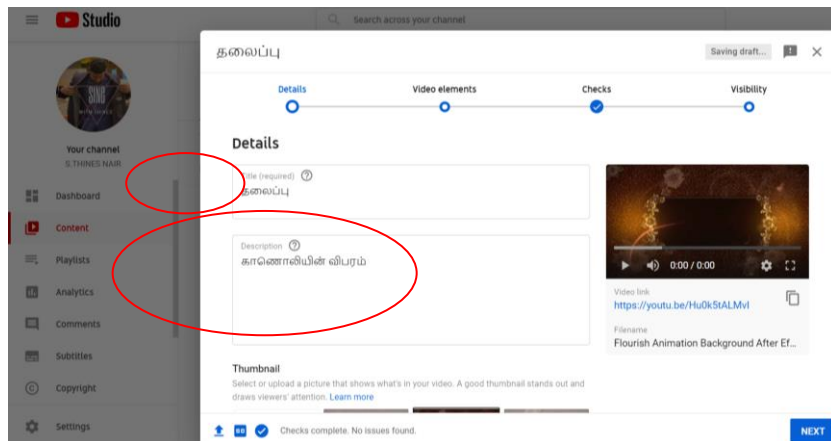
Studio

Search across your channel

Your channel
S THINES NAIR

Dashboard
Content
Playlists
Analytics
Comments
Subtitles
Copyright
Settings

தலைப்பு

Saving draft...

Details
Video elements
Checks
Visibility

Details

Title (required)
தலைப்பு

Description
காணொலியின் விபரம்

0:00 / 0:00

Video link
https://youtu.be/Hu0k5tALMvI

Filename
Flourish Animation Background After Ef...

Thumbnail
Select or upload a picture that shows what's in your video. A good thumbnail stands out and draws viewers' attention. Learn more

Checks complete. No issues found.

NEXT